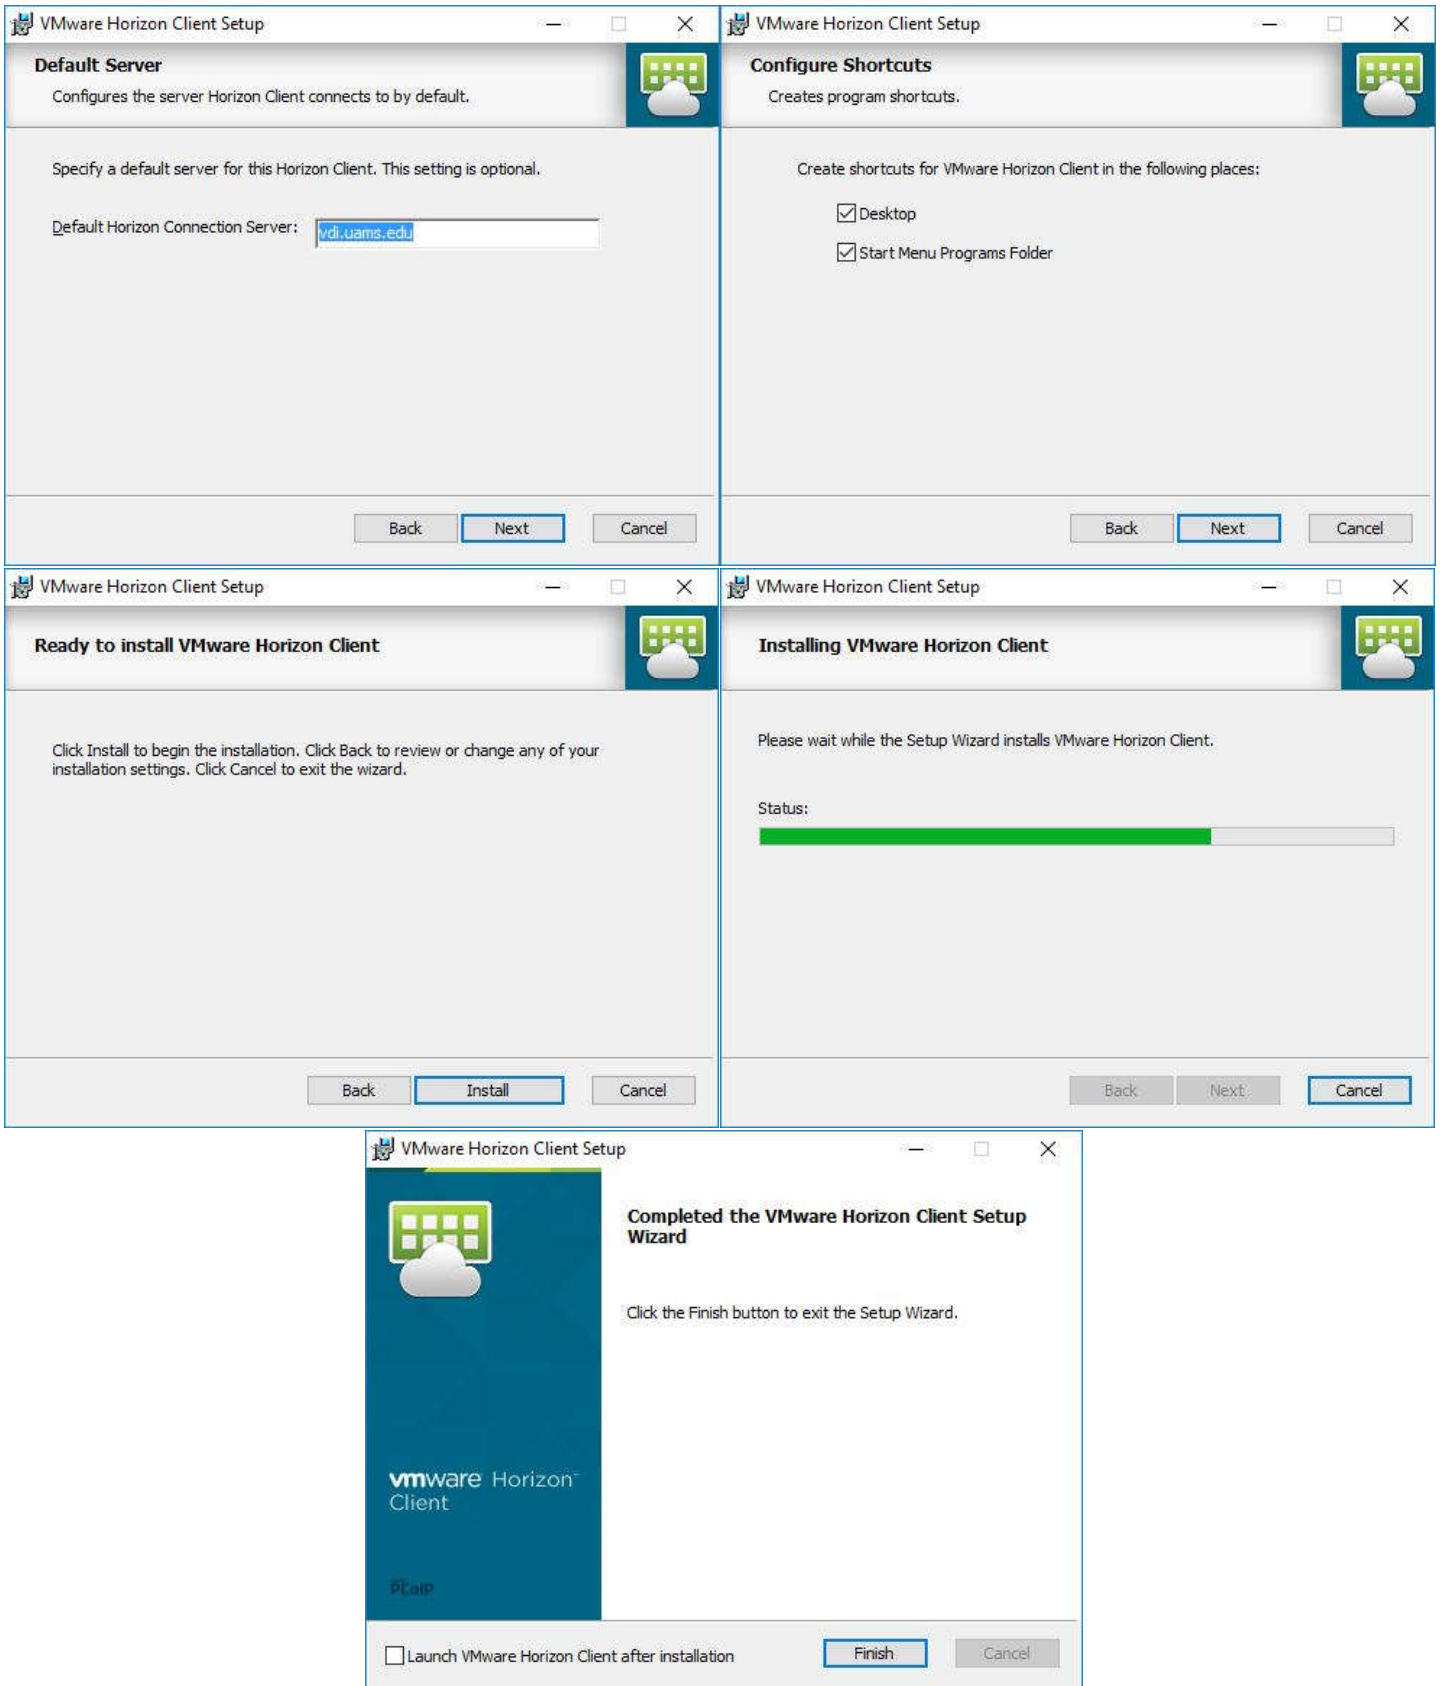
VMware Horizon Client Setup

Default Server

Configures the server Horizon Client connects to by default.

Specify a default server for this Horizon Client. This setting is optional.

Default Horizon Connection Server: vdi.uams.edu

Back Next Cancel

VMware Horizon Client Setup

Configure Shortcuts

Creates program shortcuts.

Create shortcuts for VMware Horizon Client in the following places:

Desktop

Start Menu Programs Folder

Back Next Cancel

VMware Horizon Client Setup

Ready to install VMware Horizon Client

Click Install to begin the installation. Click Back to review or change any of your installation settings. Click Cancel to exit the wizard.

Back Install Cancel

VMware Horizon Client Setup

Installing VMware Horizon Client

Please wait while the Setup Wizard installs VMware Horizon Client.

Status:

Back Next Cancel

VMware Horizon Client Setup

Completed the VMware Horizon Client Setup Wizard

Click the Finish button to exit the Setup Wizard.

vmware Horizon Client

PCoIP

Launch VMware Horizon Client after installation

Finish Cancel